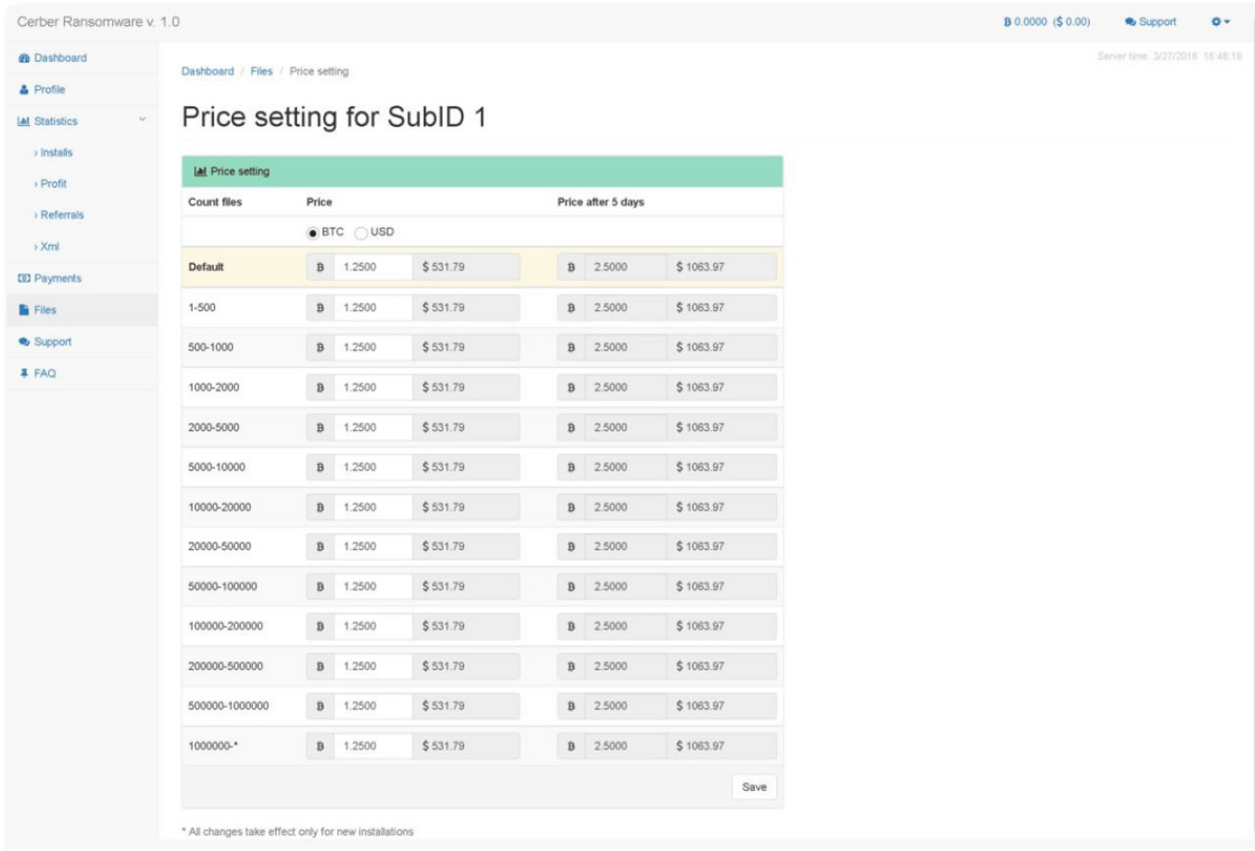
Cerber Ransomware v. 1.0

Ƀ 0.0000 ($ 0.00)  Support

Dashboard
Profile
Statistics
› Installs
› Profit
› Referrals
› Xml
Payments
Files
Support
FAQ

Server time: 3/27/2016 16:48:19

Dashboard / Files / Price setting

Price setting for SubID 1

Price setting

| Count files | Price | | Price after 5 days | |
|---|---|---|---|---|
| | BTC USD | | | |
| Default | Ƀ 1.2500 | $ 531.79 | Ƀ 2.5000 | $ 1063.97 |
| 1-500 | Ƀ 1.2500 | $ 531.79 | Ƀ 2.5000 | $ 1063.97 |
| 500-1000 | Ƀ 1.2500 | $ 531.79 | Ƀ 2.5000 | $ 1063.97 |
| 1000-2000 | Ƀ 1.2500 | $ 531.79 | Ƀ 2.5000 | $ 1063.97 |
| 2000-5000 | Ƀ 1.2500 | $ 531.79 | Ƀ 2.5000 | $ 1063.97 |
| 5000-10000 | Ƀ 1.2500 | $ 531.79 | Ƀ 2.5000 | $ 1063.97 |
| 10000-20000 | Ƀ 1.2500 | $ 531.79 | Ƀ 2.5000 | $ 1063.97 |
| 20000-50000 | Ƀ 1.2500 | $ 531.79 | Ƀ 2.5000 | $ 1063.97 |
| 50000-100000 | Ƀ 1.2500 | $ 531.79 | Ƀ 2.5000 | $ 1063.97 |
| 100000-200000 | Ƀ 1.2500 | $ 531.79 | Ƀ 2.5000 | $ 1063.97 |
| 200000-500000 | Ƀ 1.2500 | $ 531.79 | Ƀ 2.5000 | $ 1063.97 |
| 500000-1000000 | Ƀ 1.2500 | $ 531.79 | Ƀ 2.5000 | $ 1063.97 |
| 1000000-* | Ƀ 1.2500 | $ 531.79 | Ƀ 2.5000 | $ 1063.97 |

Save

* All changes take effect only for new installations